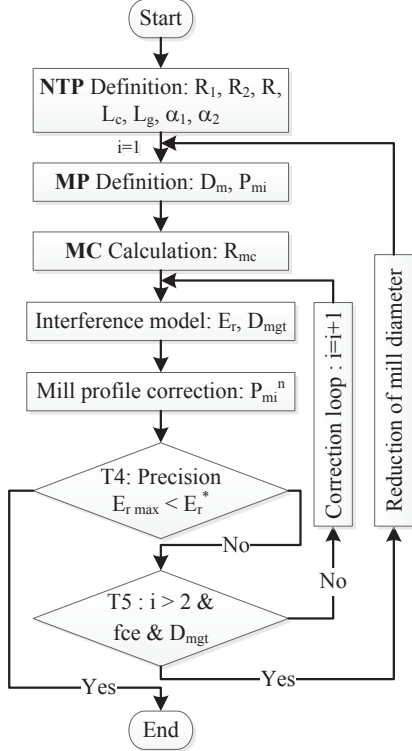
Start

**NTP** Definition: $R_1$, $R_2$, $R$, $L_c$, $L_g$, $\alpha_1$, $\alpha_2$

i=1

**MP** Definition: $D_m$, $P_{mi}$

**MC** Calculation: $R_{mc}$

Interference model: $E_r$, $D_{mgt}$

Mill profile correction: $P_{mi}^n$

T4: Precision $E_{r\,max} < E_r^*$

No

T5 : i > 2 & fce & $D_{mgt}$

No

Yes

Yes

Correction loop : i=i+1

Reduction of mill diameter

End